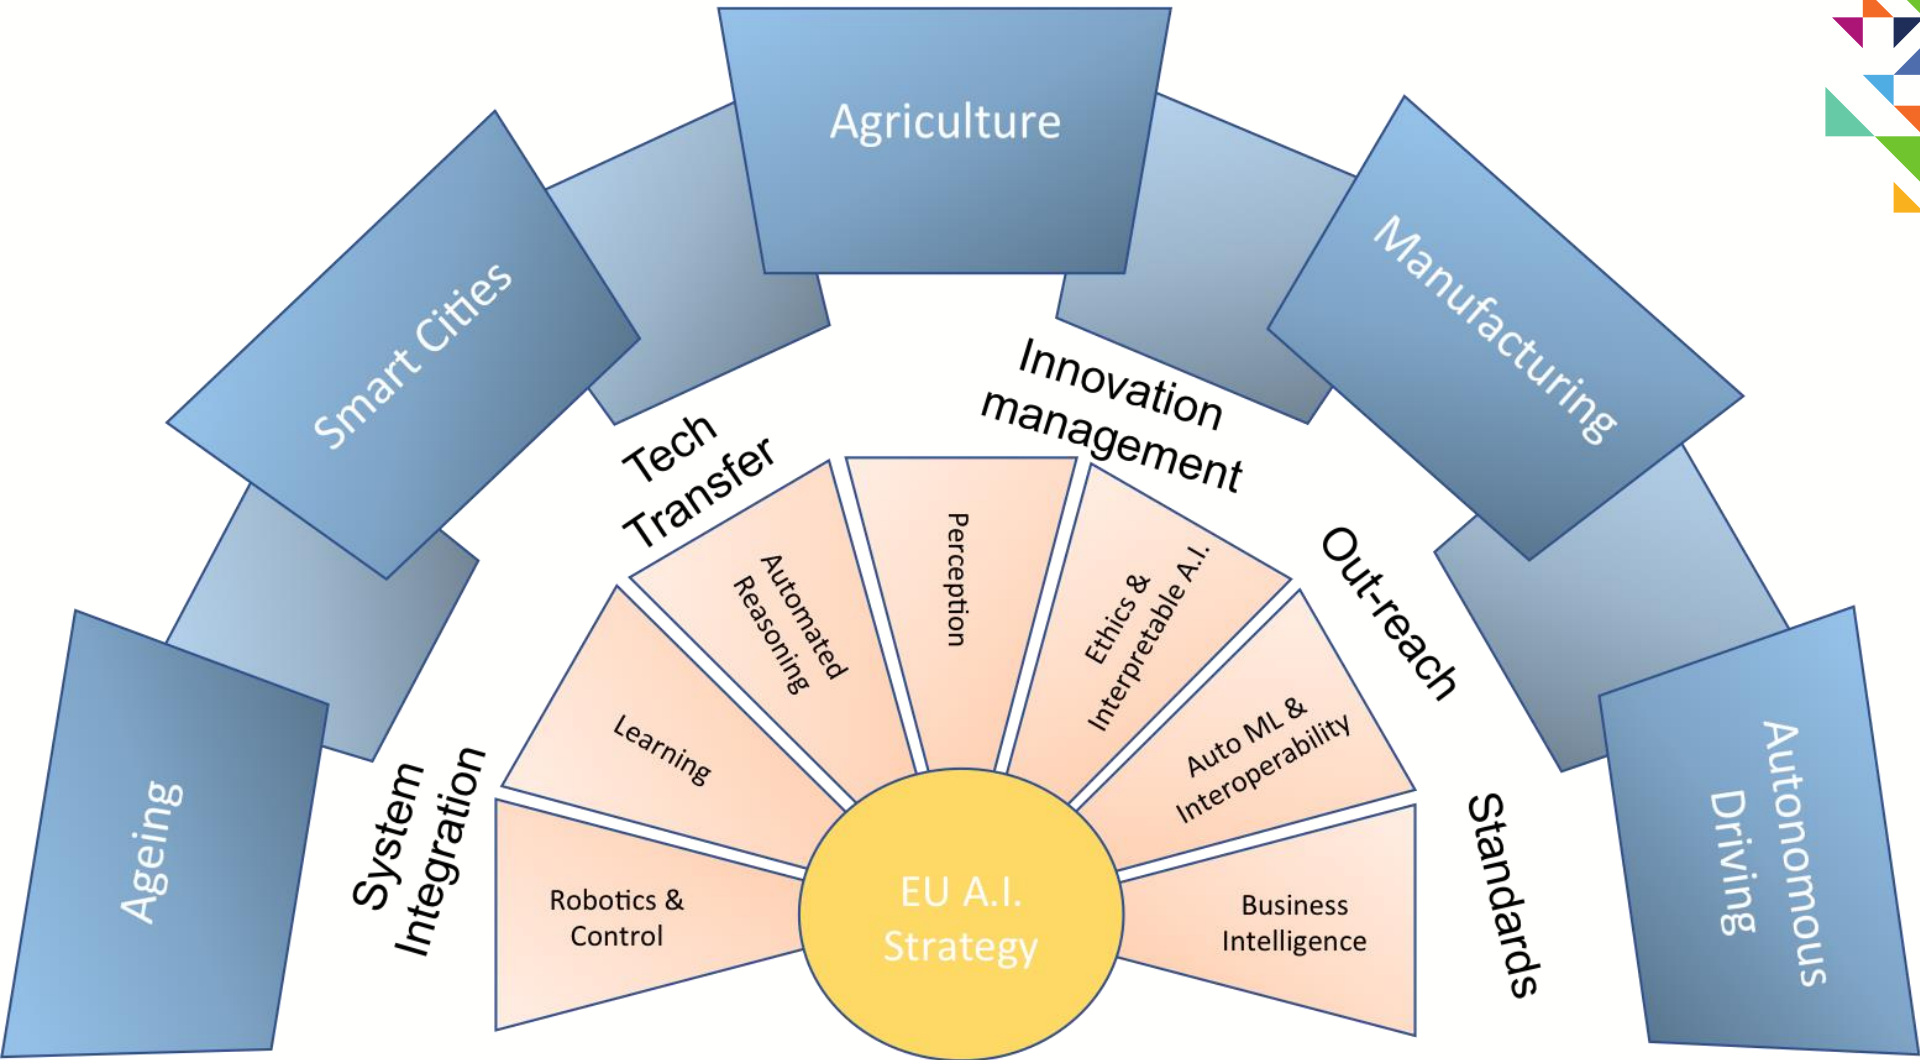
Agriculture

Smart Cities

Manufacturing

Ageing

Autonomous Driving

Tech Transfer

Innovation management

Out-reach

System Integration

Standards

Robotics & Control

Learning

Automated Reasoning

Perception

Ethics & Interpretable A.I.

Auto ML & Interoperability

Business Intelligence

EU A.I. Strategy